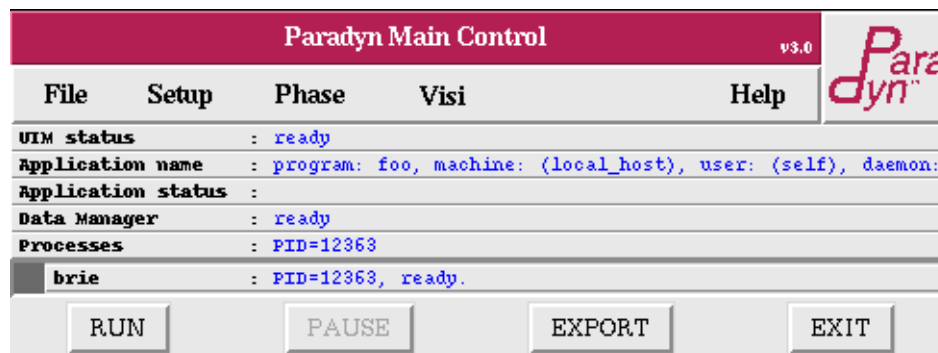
Paradyn Main Control v3.0

Para dyn™

File Setup Phase Visi Help

| | |
|---|---|
| UIM status | : ready |
| Application name | : program: foo, machine: (local_host), user: (self), daemon: |
| Application status | : |
| Data Manager | : ready |
| Processes | : PID=12363 |
| brie | : PID=12363, ready. |

RUN PAUSE EXPORT EXIT